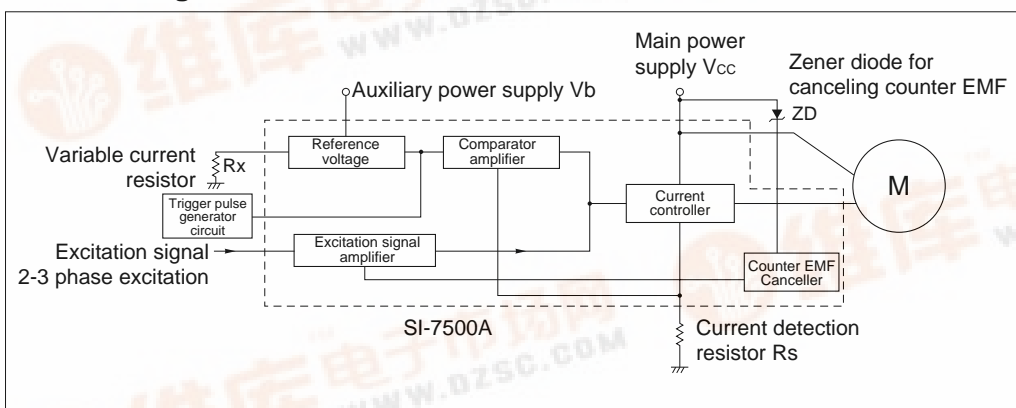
Main power supply Vcc

Zener diode for canceling counter EMF

Auxiliary power supply Vb

ZD

Reference voltage

Comparator amplifier

Variable current resistor

Rx

M

Trigger pulse generator circuit

Current controller

Excitation signal 2-3 phase excitation

Excitation signal amplifier

Counter EMF Canceller

SI-7500A

Current detection resistor Rs

www.dzsc.com